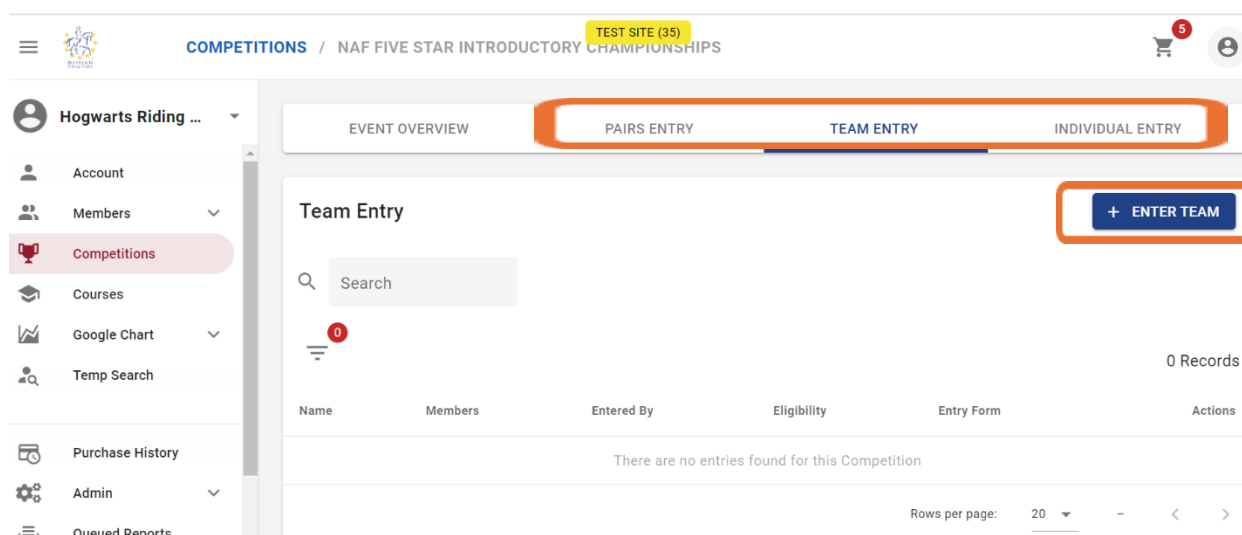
TEST SITE (35)

COMPETITIONS / NAF FIVE STAR INTRODUCTORY CHAMPIONSHIPS

5

Hogwarts Riding ...

Account
Members
Competitions
Courses
Google Chart
Temp Search

Purchase History
Admin
Queued Reports

EVENT OVERVIEW | PAIRS ENTRY | TEAM ENTRY | INDIVIDUAL ENTRY

Team Entry

+ ENTER TEAM

Search

0

0 Records

| Name | Members | Entered By | Eligibility | Entry Form | Actions |
|---|---|---|---|---|---|
| There are no entries found for this Competition | | | | | |

Rows per page: 20 -